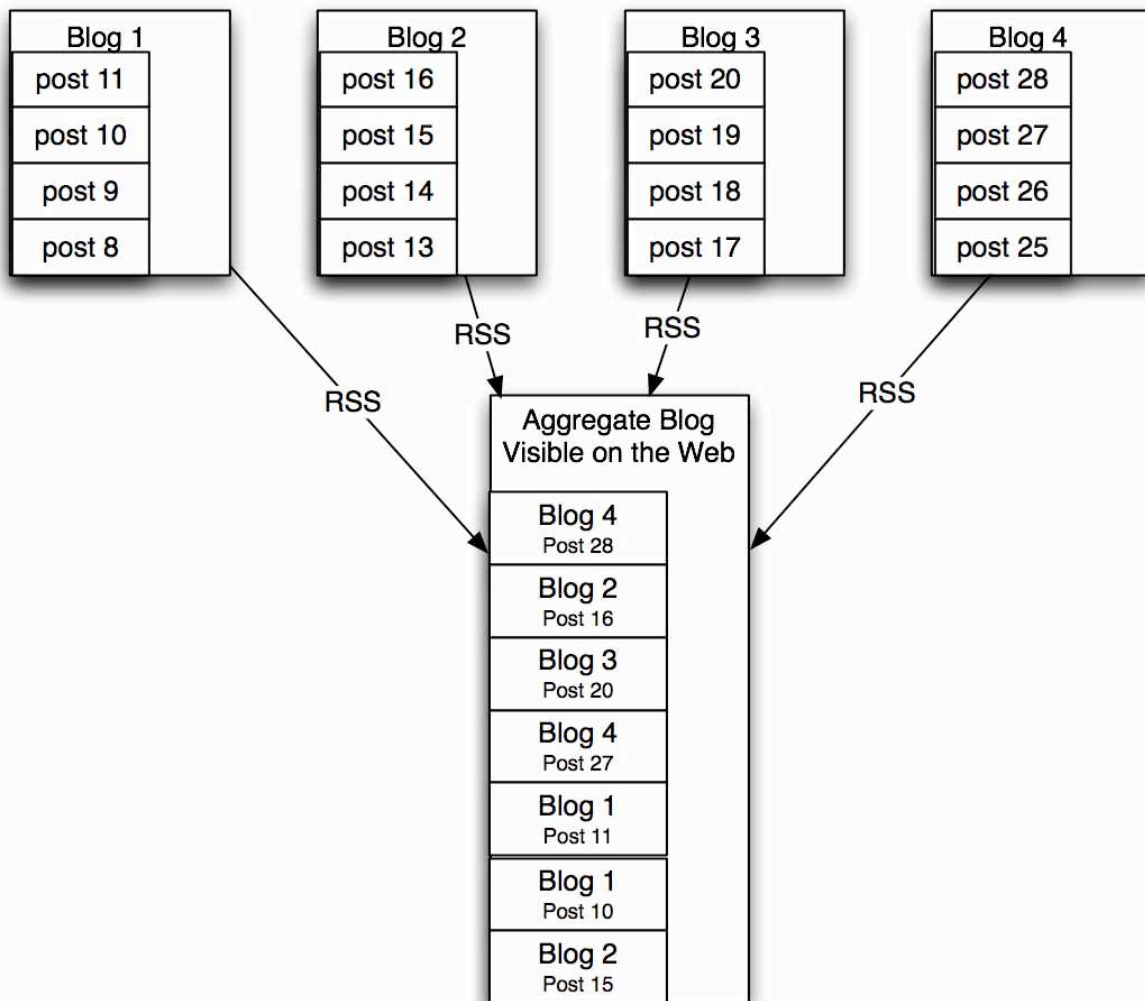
Blog 1
post 11
post 10
post 9
post 8

Blog 2
post 16
post 15
post 14
post 13

Blog 3
post 20
post 19
post 18
post 17

Blog 4
post 28
post 27
post 26
post 25

RSS
RSS
RSS
RSS

Aggregate Blog Visible on the Web

Blog 4
Post 28

Blog 2
Post 16

Blog 3
Post 20

Blog 4
Post 27

Blog 1
Post 11

Blog 1
Post 10

Blog 2
Post 15